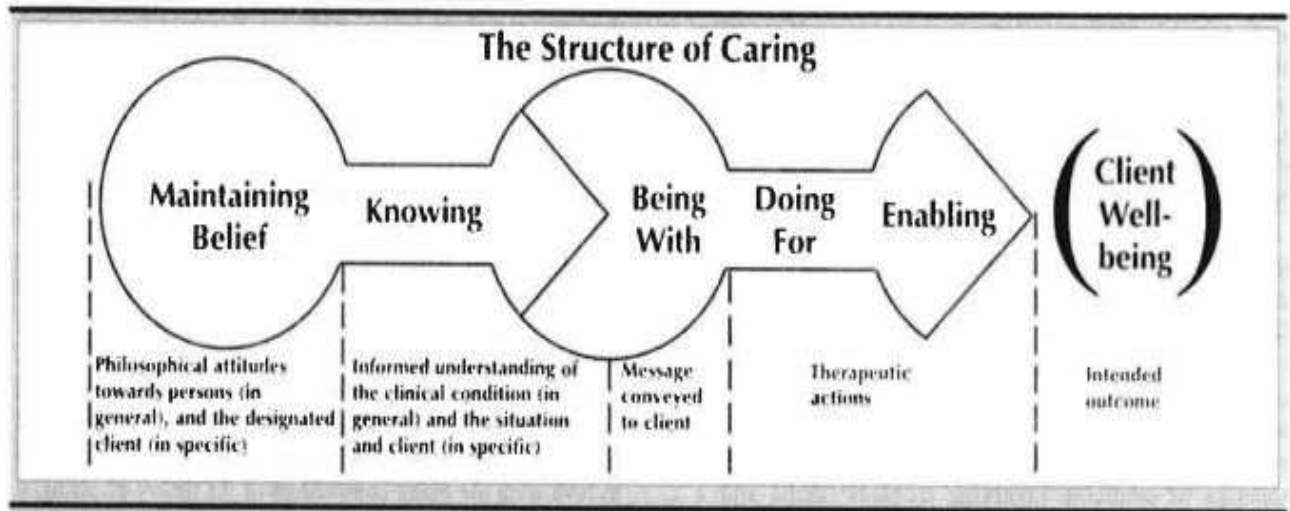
The Structure of Caring

Maintaining Belief

Knowing

Being With

Doing For

Enabling

Client Well-being

Philosophical attitudes towards persons (in general), and the designated client (in specific)

Informed understanding of the clinical condition (in general) and the situation and client (in specific)

Message conveyed to client

Therapeutic actions

Intended outcome